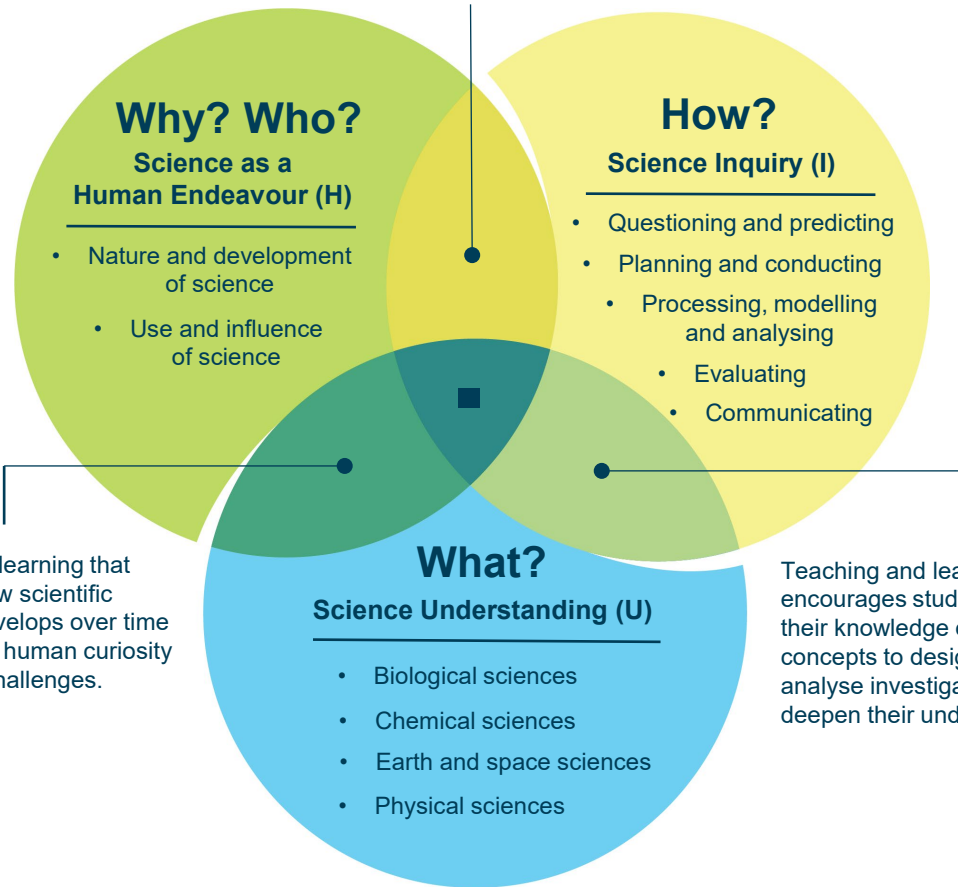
Why? Who?
Science as a Human Endeavour (H)

- Nature and development of science
- Use and influence of science

How?
Science Inquiry (I)

- Questioning and predicting
- Planning and conducting
- Processing, modelling and analysing
- Evaluating
- Communicating

What?
Science Understanding (U)

- Biological sciences
- Chemical sciences
- Earth and space sciences
- Physical sciences

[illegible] learning that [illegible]w scientific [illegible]velops over time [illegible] human curiosity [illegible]hallenges.

Teaching and lea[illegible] encourages stud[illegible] their knowledge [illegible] concepts to desig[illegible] analyse investiga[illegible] deepen their und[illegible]